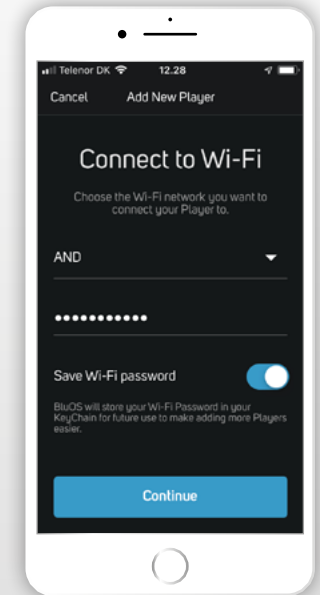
Telenor DK 12.28

Cancel Add New Player

Connect to Wi-Fi

Choose the Wi-Fi network you want to connect your Player to.

AND

•••••••••••

Save Wi-Fi password

BluOS will store your Wi-Fi Password in your KeyChain for future use to make adding more Players easier.

Continue